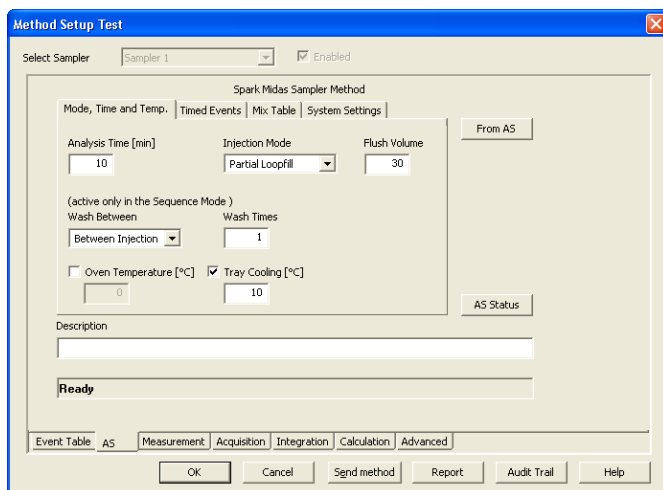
Method Setup Test

Select Sampler Sampler 1 Enabled

Spark Midas Sampler Method

Mode, Time and Temp. | Timed Events | Mix Table | System Settings

From AS

Analysis Time [min]
10

Injection Mode
Partial Loopfill

Flush Volume
30

(active only in the Sequence Mode )
Wash Between
Between Injection

Wash Times
1

Oven Temperature [°C]
0

Tray Cooling [°C]
10

AS Status

Description

Ready

Event Table | AS | Measurement | Acquisition | Integration | Calculation | Advanced

OK Cancel Send method Report Audit Trail Help